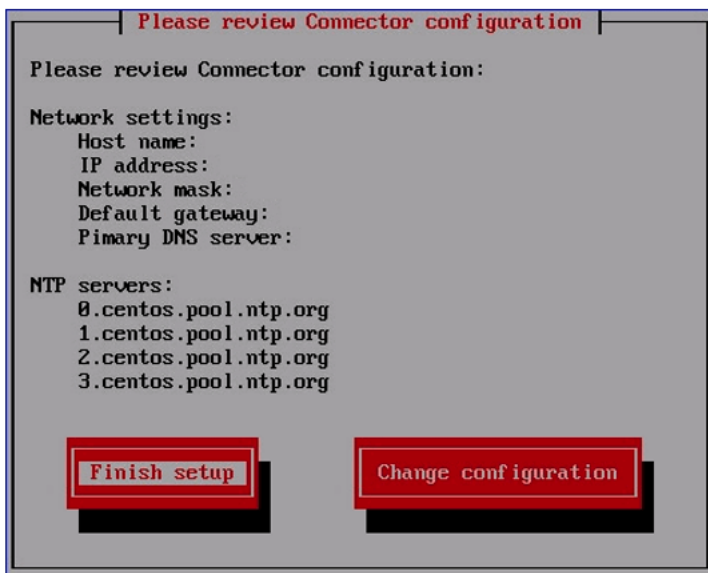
Please review Connector configuration

Please review Connector configuration:

Network settings:
Host name:
IP address:
Network mask:
Default gateway:
Pimary DNS server:

NTP servers:
0.centos.pool.ntp.org
1.centos.pool.ntp.org
2.centos.pool.ntp.org
3.centos.pool.ntp.org

Finish setup

Change configuration